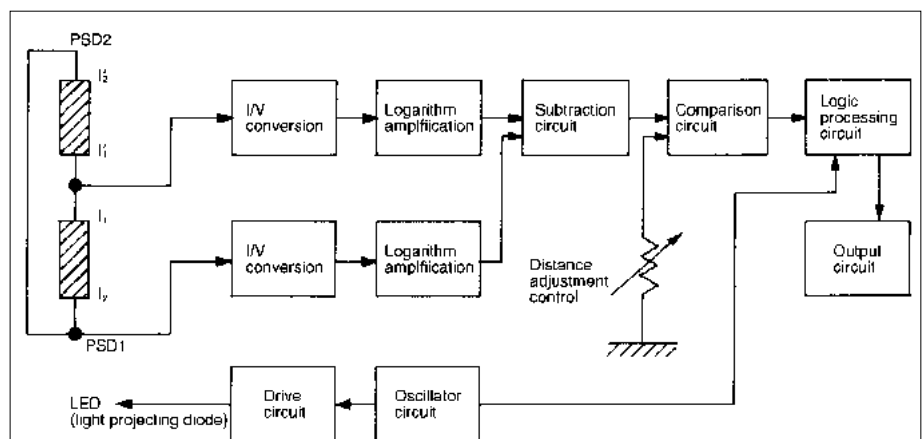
PSD2

$I_2'$

$I_1'$

$I_1$

$I_2$

PSD1

I/V conversion

Logarithm amplification

Subtraction circuit

Comparison circuit

Logic processing circuit

I/V conversion

Logarithm amplification

Distance adjustment control

Output circuit

LED (light projecting diode)

Drive circuit

Oscillator circuit